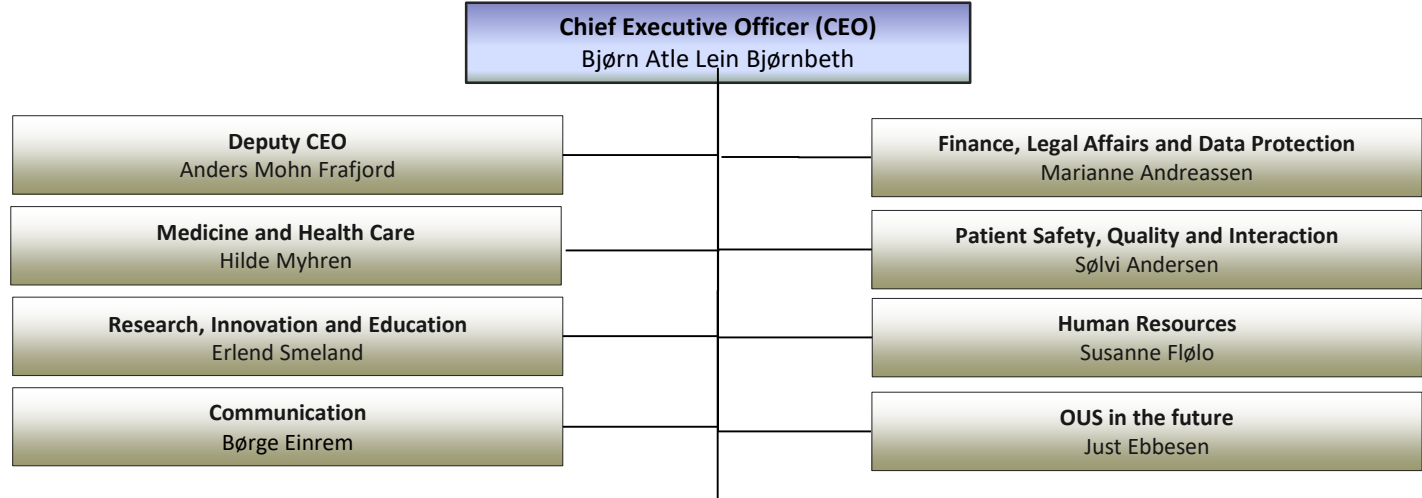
Chief Executive Officer (CEO)
Bjørn Atle Lein Bjørnbeth

Deputy CEO
Anders Mohn Frafjord

Finance, Legal Affairs and Data Protection
Marianne Andreassen

Medicine and Health Care
Hilde Myhren

Patient Safety, Quality and Interaction
Sølvi Andersen

Research, Innovation and Education
Erlend Smeland

Human Resources
Susanne Flølo

Communication
Børge Einrem

OUS in the future
Just Ebbesen